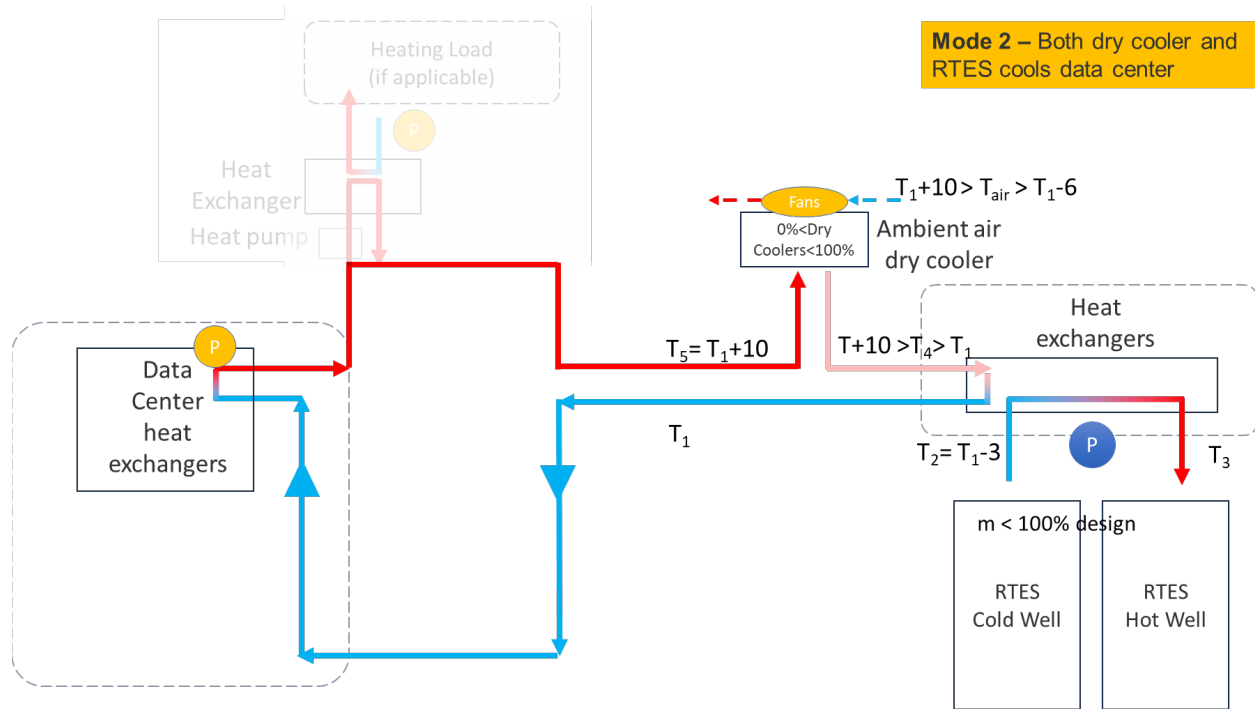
Mode 2 – Both dry cooler and RTES cools data center

Heating Load (if applicable)

P

Heat Exchanger

Heat pump

Fans

$T_1+10 > T_{air} > T_1-6$

0%<Dry Coolers<100%

Ambient air dry cooler

Heat exchangers

P

Data Center heat exchangers

$T_5= T_1+10$

$T+10 > T_4 > T_1$

$T_1$

$T_2= T_1-3$

P

$T_3$

m < 100% design

RTES Cold Well

RTES Hot Well